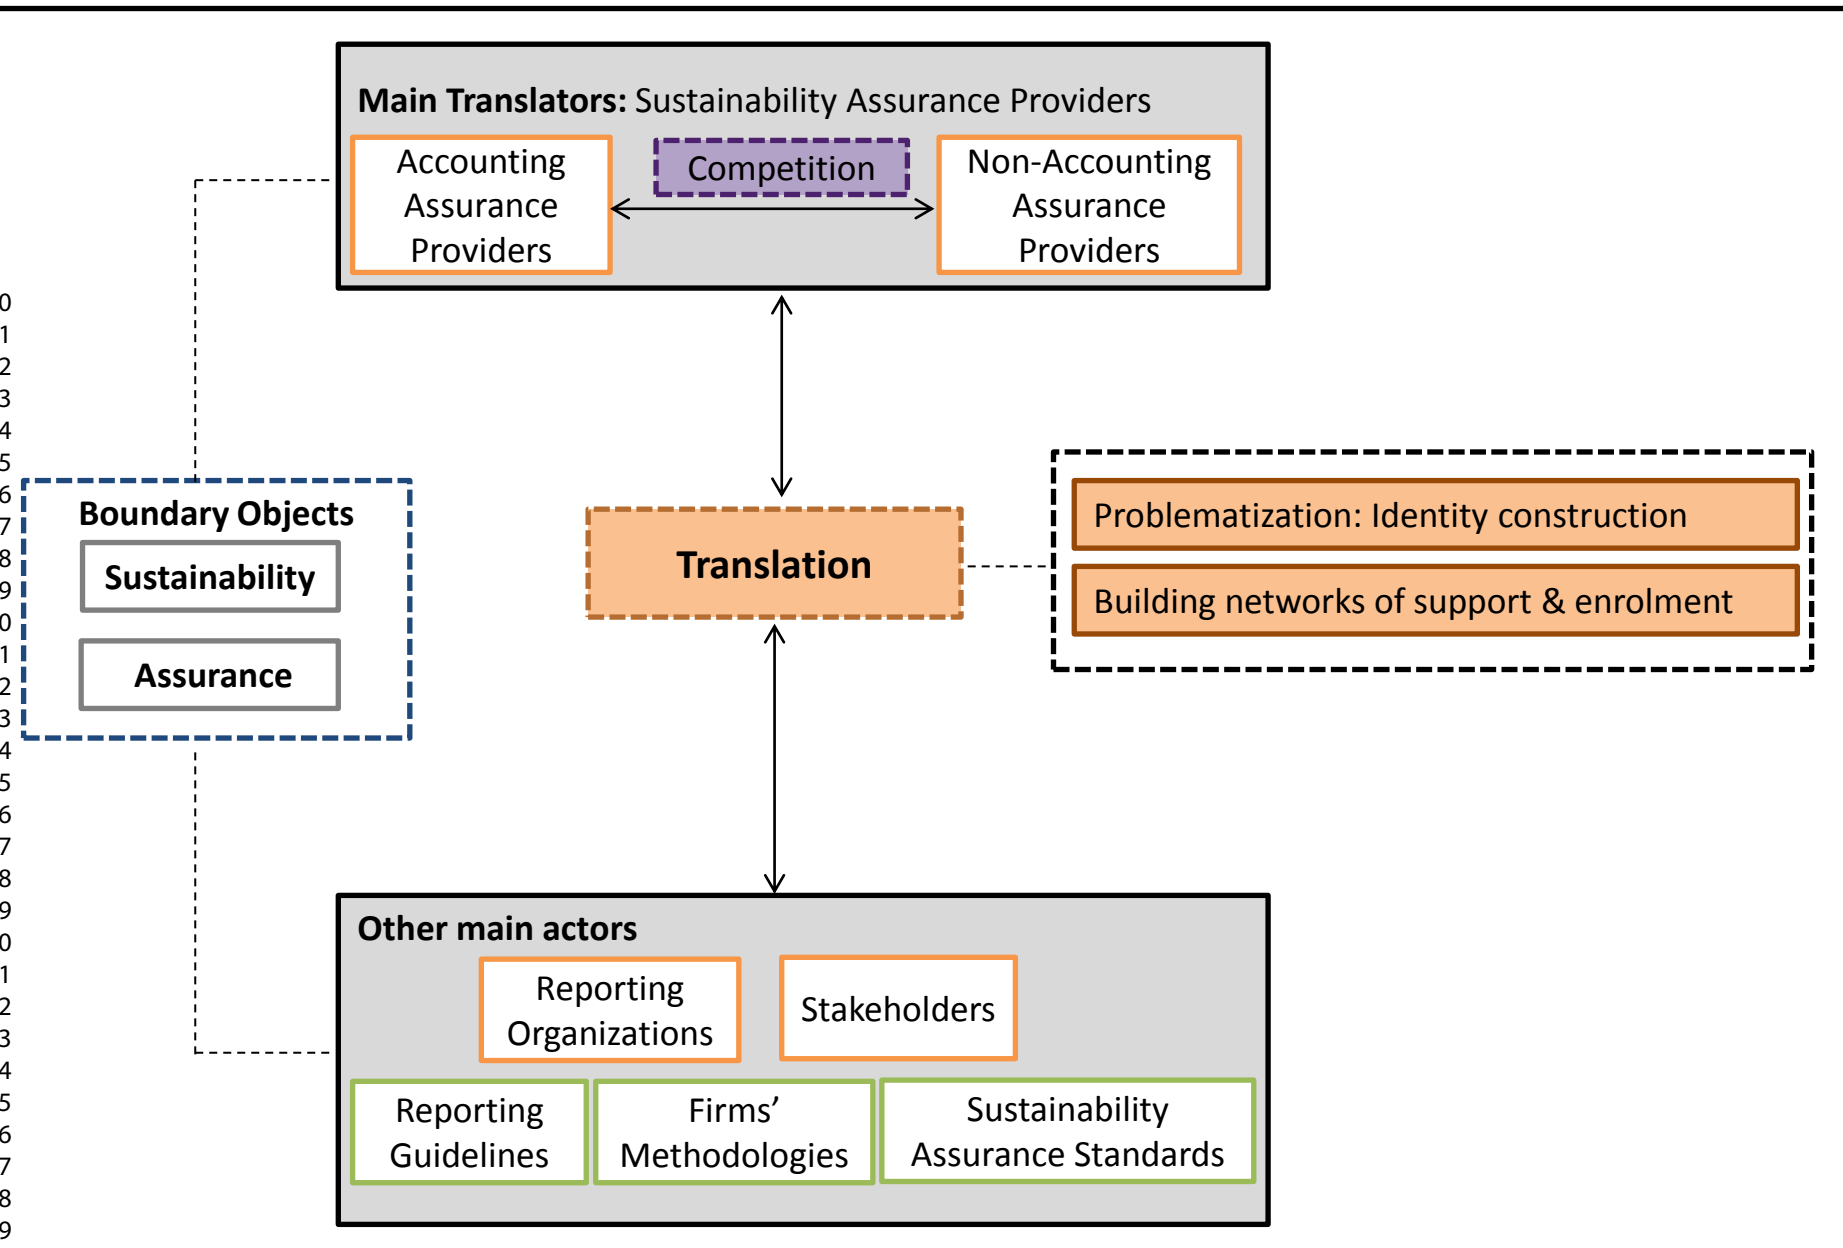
Main Translators: Sustainability Assurance Providers

Accounting Assurance Providers

Competition

Non-Accounting Assurance Providers

0
1
2
3
4
5
6
7
8
9
0
1
2
3
4
5
6
7
8
9
0
1
2
3
4
5
6
7
8
9

Boundary Objects

Sustainability

Assurance

Translation

Problematization: Identity construction

Building networks of support & enrolment

Other main actors

Reporting Organizations

Stakeholders

Reporting Guidelines

Firms' Methodologies

Sustainability Assurance Standards